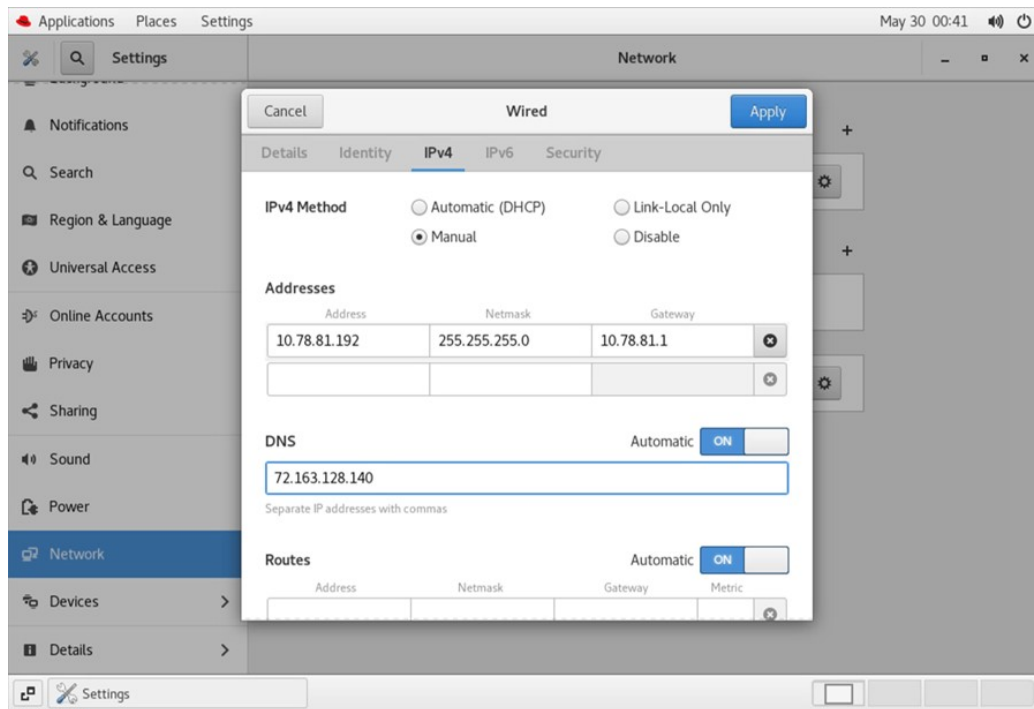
Applications Places Settings

May 30 00:41

Settings

Network

Notifications

Search

Region & Language

Universal Access

Online Accounts

Privacy

Sharing

Sound

Power

Network

Devices

Details

Cancel

Wired

Apply

Details Identity IPv4 IPv6 Security

IPv4 Method

Automatic (DHCP)

Link-Local Only

Manual

Disable

Addresses

| Address | Netmask | Gateway |
|---|---|---|
| 10.78.81.192 | 255.255.255.0 | 10.78.81.1 |
| | | |

DNS

Automatic ON

72.163.128.140

Separate IP addresses with commas

Routes

Automatic ON

| Address | Netmask | Gateway | Metric |
|---|---|---|---|

Settings